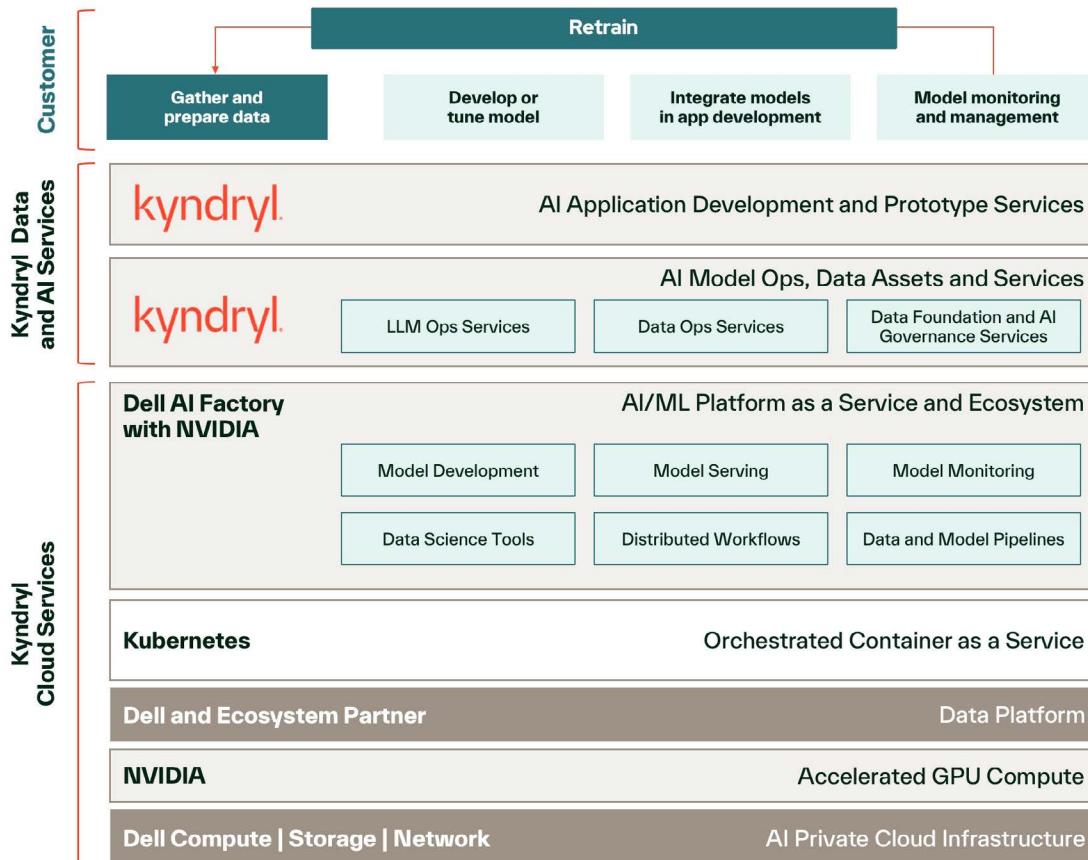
Customer

Retrain

Gather and prepare data

Develop or tune model

Integrate models in app development

Model monitoring and management

Kyndryl Data and AI Services

kyndryl

AI Application Development and Prototype Services

kyndryl

AI Model Ops, Data Assets and Services

LLM Ops Services

Data Ops Services

Data Foundation and AI Governance Services

Kyndryl Cloud Services

Dell AI Factory with NVIDIA

AI/ML Platform as a Service and Ecosystem

Model Development

Model Serving

Model Monitoring

Data Science Tools

Distributed Workflows

Data and Model Pipelines

Kubernetes

Orchestrated Container as a Service

Dell and Ecosystem Partner

Data Platform

NVIDIA

Accelerated GPU Compute

Dell Compute | Storage | Network

AI Private Cloud Infrastructure